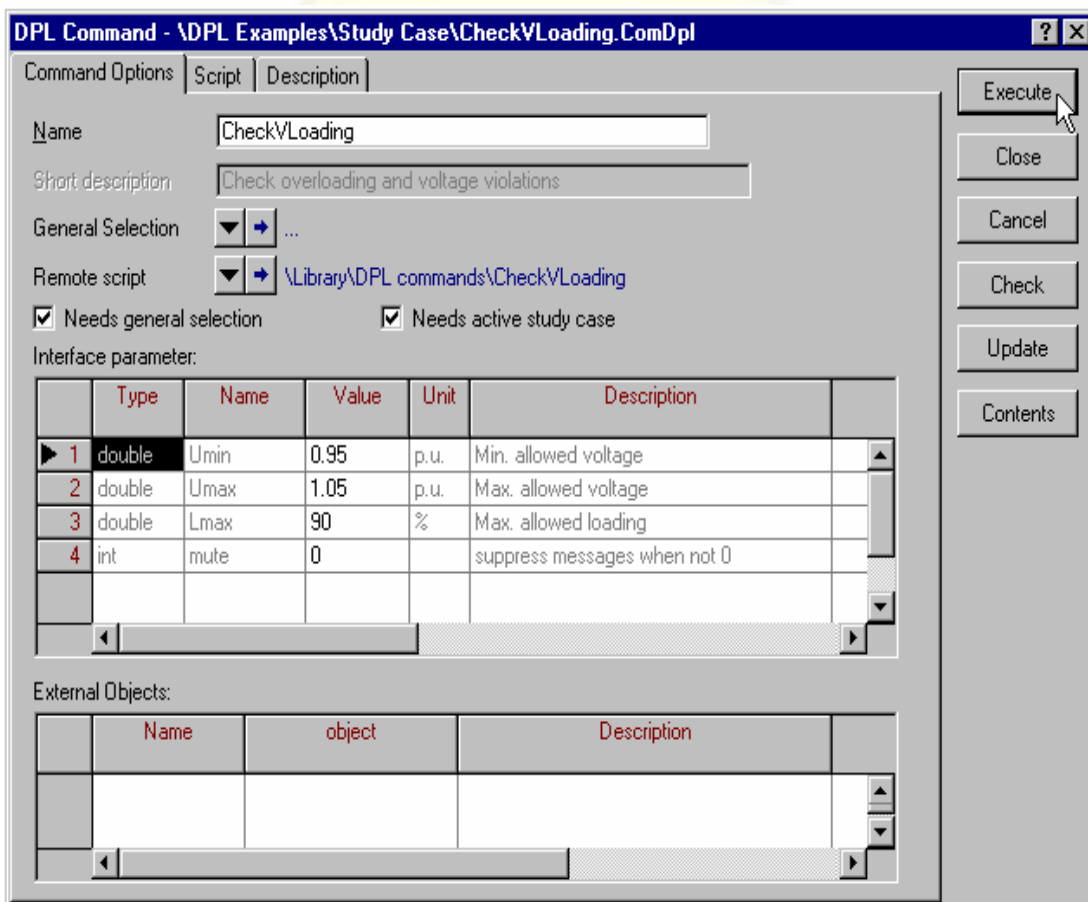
DPL Command - \DPL Examples\Study Case\CheckVLoading.ComDpl

? X

Command Options | Script | Description

Execute
Close
Cancel
Check
Update
Contents

Name CheckVLoading

Short description Check overloading and voltage violations

General Selection ...

Remote script \Library\DPL commands\CheckVLoading

☑ Needs general selection ☑ Needs active study case

Interface parameter:

| | Type | Name | Value | Unit | Description |
|---|---|---|---|---|---|
| 1 | double | Umin | 0.95 | p.u. | Min. allowed voltage |
| 2 | double | Umax | 1.05 | p.u. | Max. allowed voltage |
| 3 | double | Lmax | 90 | % | Max. allowed loading |
| 4 | int | mute | 0 | | suppress messages when not 0 |

External Objects:

| | Name | object | Description |
|---|---|---|---|
| | | | |